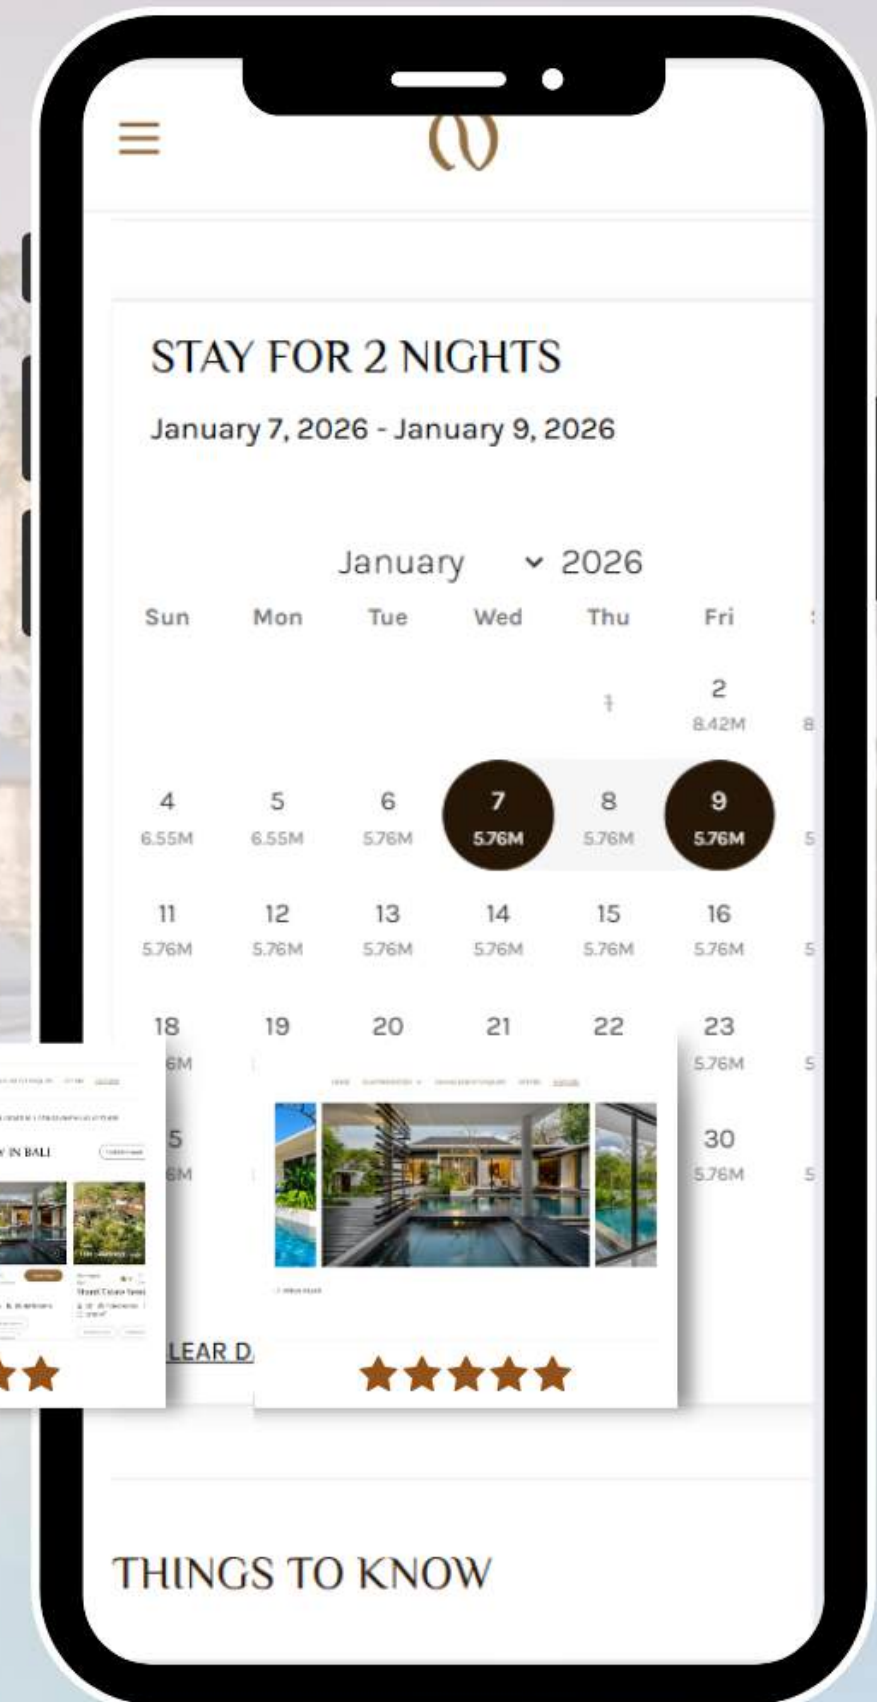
STAY FOR 2 NIGHTS

January 7, 2026 - January 9, 2026

January 2026

| Sun | Mon | Tue | Wed | Thu | Fri |
|---|---|---|---|---|---|
| | | | | 1 | 2 8.42M |
| 4 6.55M | 5 6.55M | 6 5.76M | 7 5.76M | 8 5.76M | 9 5.76M |
| 11 5.76M | 12 5.76M | 13 5.76M | 14 5.76M | 15 5.76M | 16 5.76M |
| 18 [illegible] | 19 | 20 | 21 | 22 | 23 5.76M |
| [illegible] | | | | | 30 5.76M |

IN BALI

LEAR D

THINGS TO KNOW